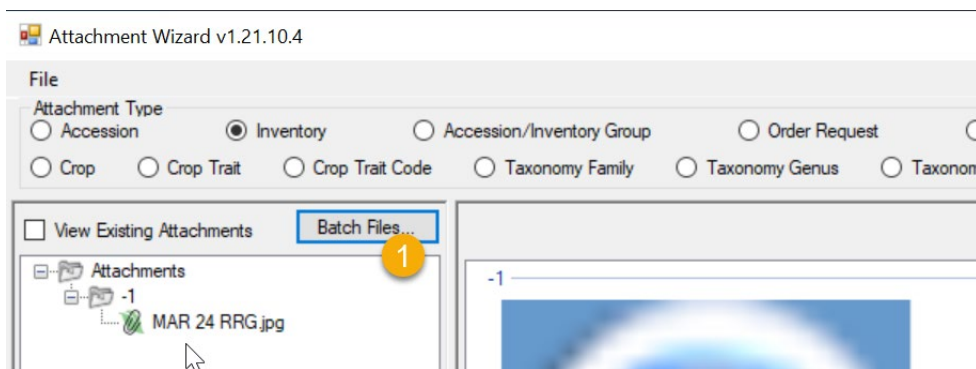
Attachment Wizard v1.21.10.4

File

Attachment Type

Accession

Inventory

Accession/Inventory Group

Order Request

Crop

Crop Trait

Crop Trait Code

Taxonomy Family

Taxonomy Genus

Taxonom

View Existing Attachments

Batch Files...

1

Attachments

-1

MAR 24 RRG.jpg

-1